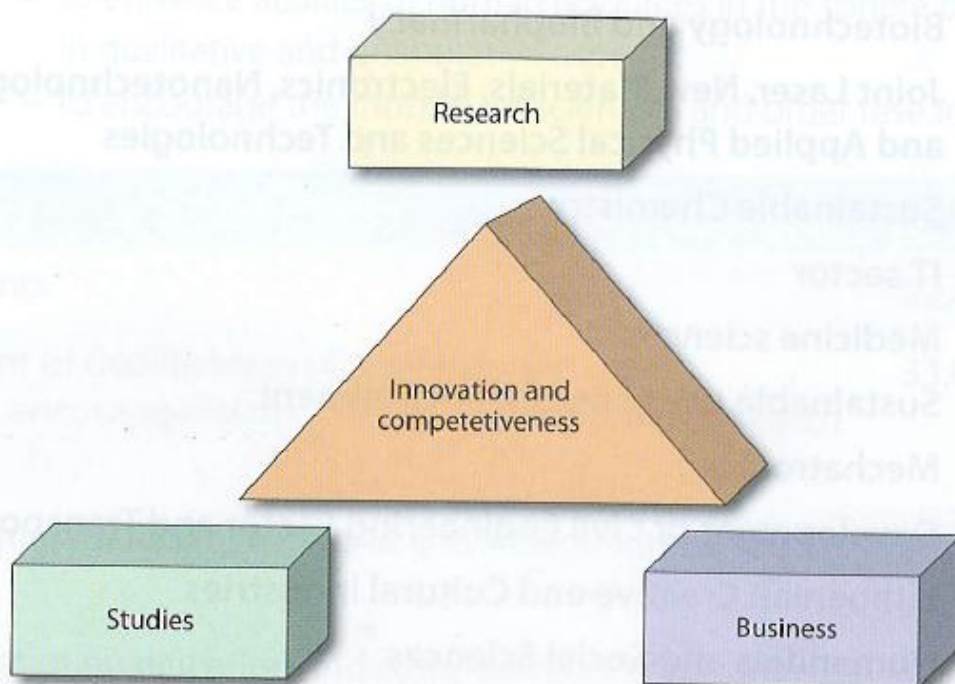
Biotechnology and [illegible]

Joint Laser, New Materials, Electronics, Nanotechnology and Applied Physical Sciences and Technologies

Sustainable Chemistry

IT sector

Medicine sciences

Sustainable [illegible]

Mechatronics

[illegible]

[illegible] Creative and Cultural Industries

Humanities and Social Sciences

Research

Innovation and competetiveness

Studies

Business